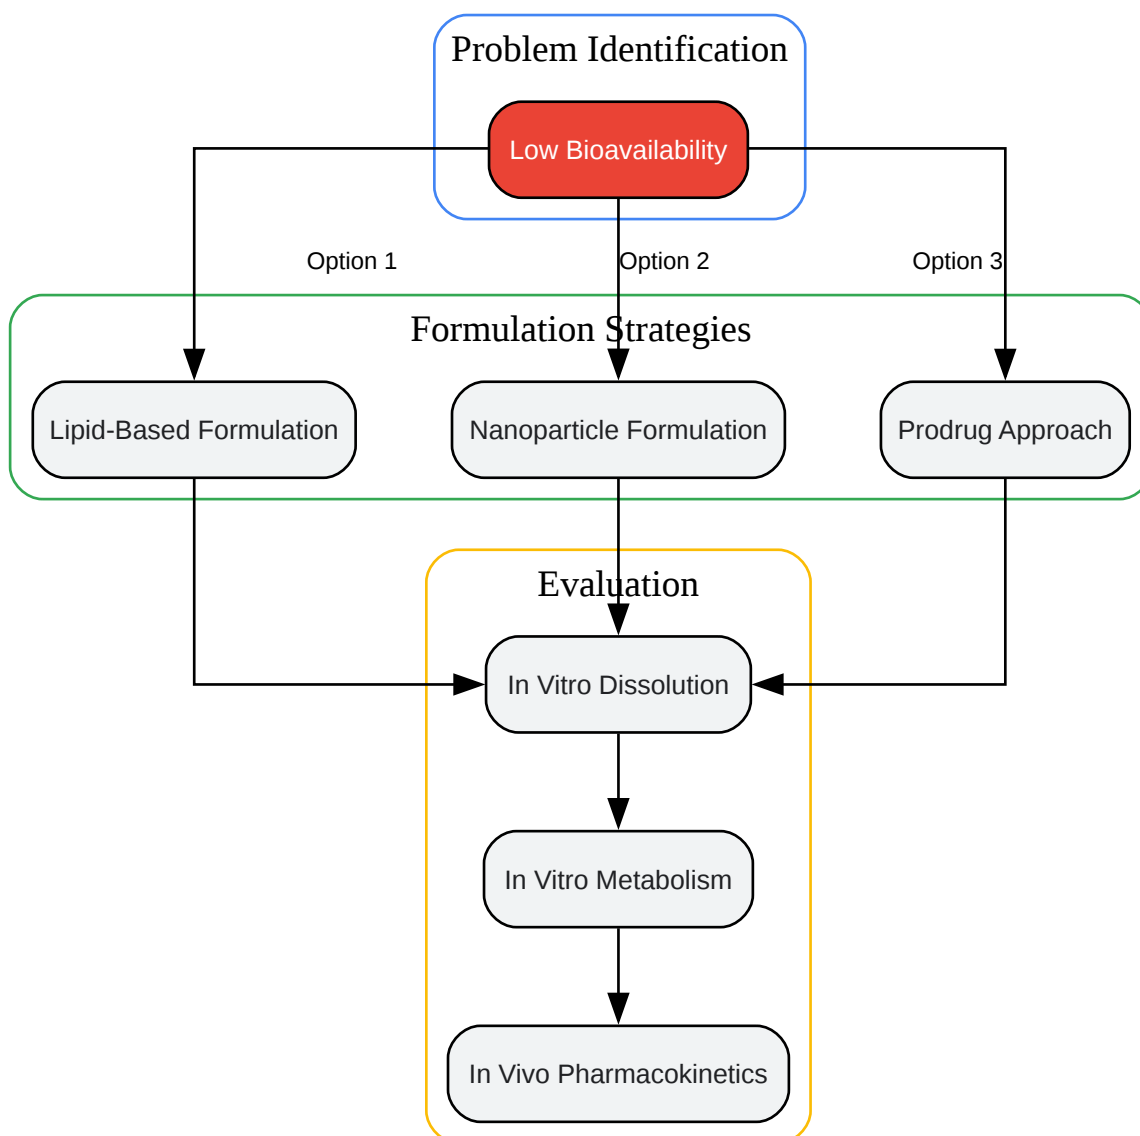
Problem Identification

Low Bioavailability

Option 1

Option 2

Option 3

Formulation Strategies

Lipid-Based Formulation

Nanoparticle Formulation

Prodrug Approach

Evaluation

In Vitro Dissolution

In Vitro Metabolism

In Vivo Pharmacokinetics